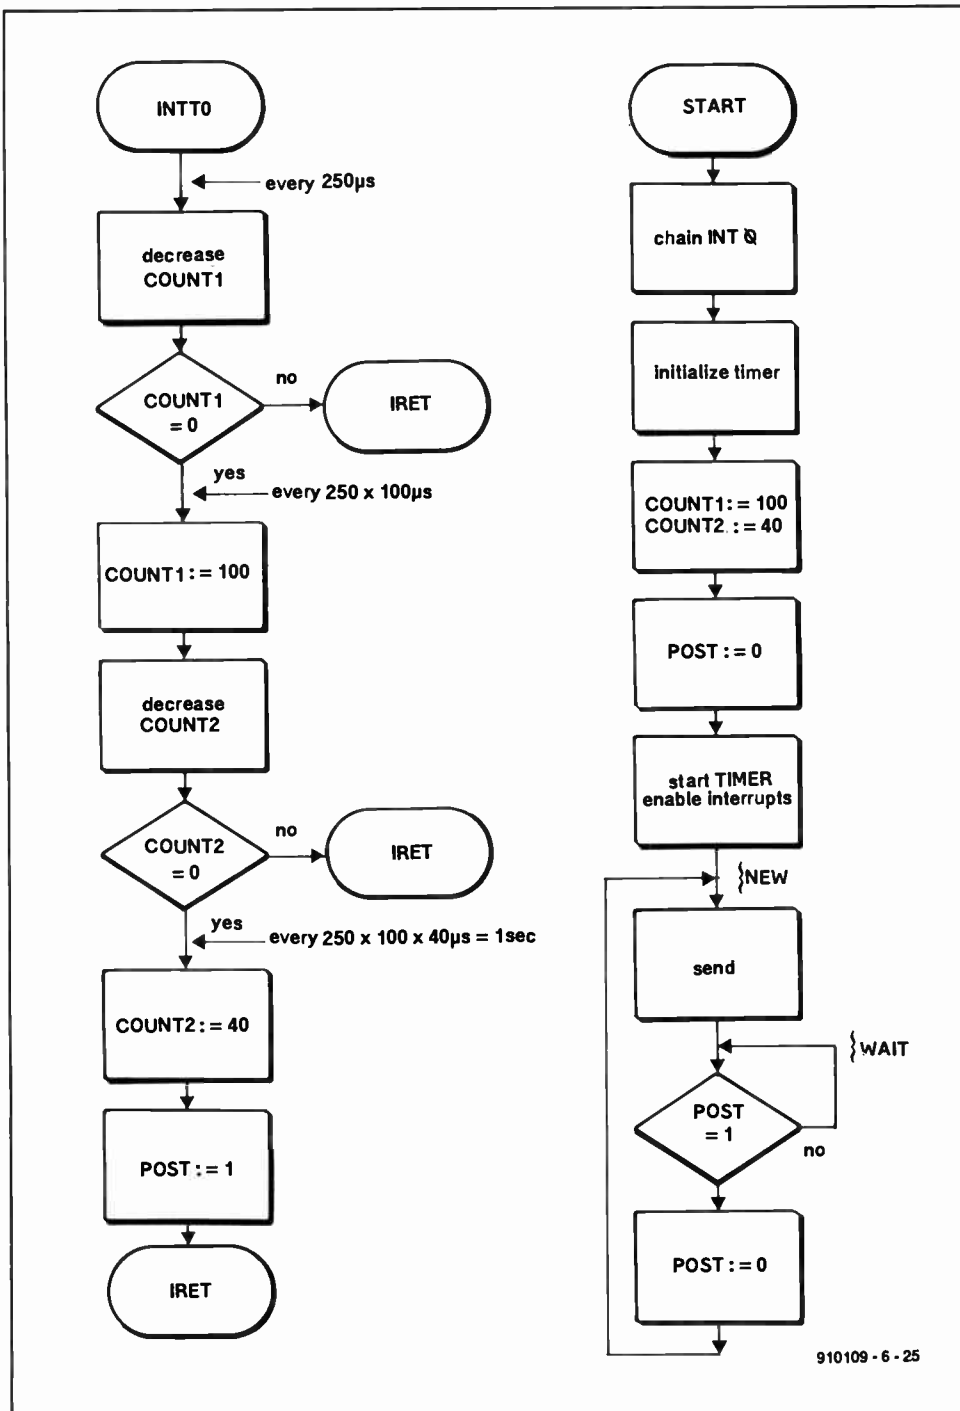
INTT0

every 250µs

decrease COUNT1

COUNT1 = 0

no

IRET

yes

every 250 x 100µs

COUNT1 : = 100

decrease COUNT2

COUNT2 = 0

no

IRET

yes

every 250 x 100 x 40µs = 1sec

COUNT2 : = 40

POST : = 1

IRET

START

chain INT Ø

initialize timer

COUNT1 : = 100
COUNT2 : = 40

POST : = 0

start TIMER
enable interrupts

NEW

send

WAIT

POST = 1

no

POST : = 0

910109 - 6 - 25